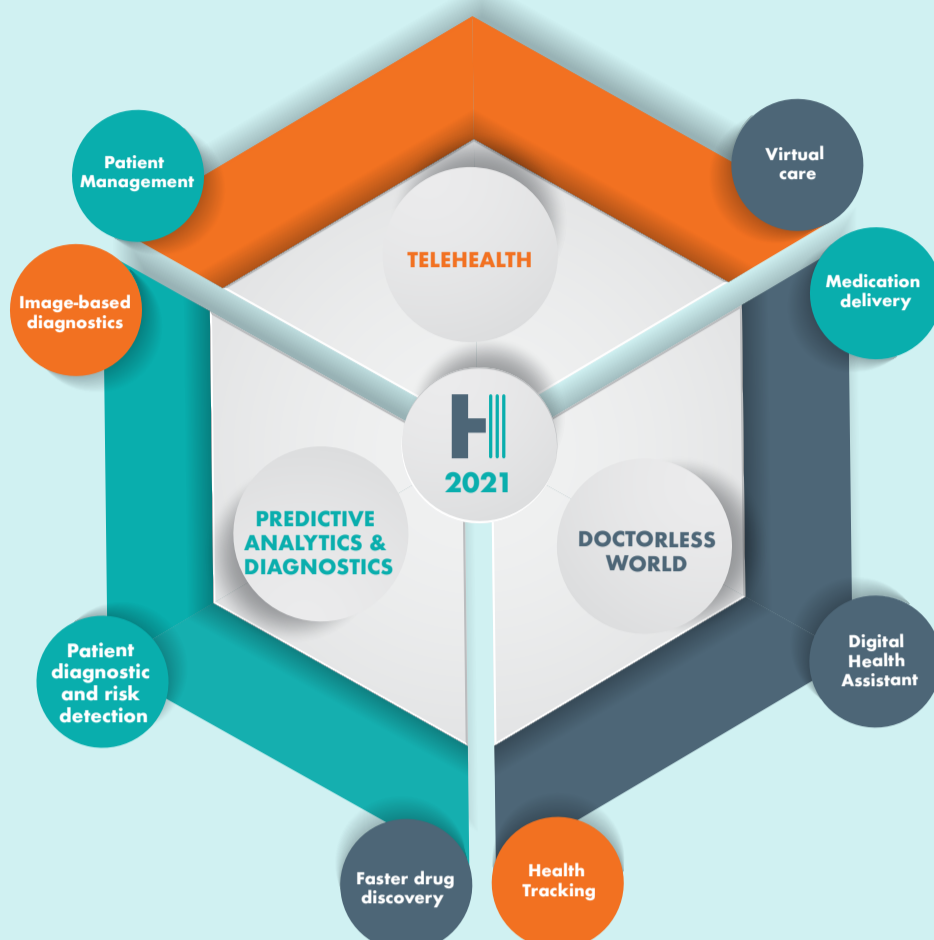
Patient Management

Virtual care

TELEHEALTH

Image-based diagnostics

Medication delivery

2021

PREDICTIVE ANALYTICS & DIAGNOSTICS

DOCTORLESS WORLD

Patient diagnostic and risk detection

Digital Health Assistant

Faster drug discovery

Health Tracking